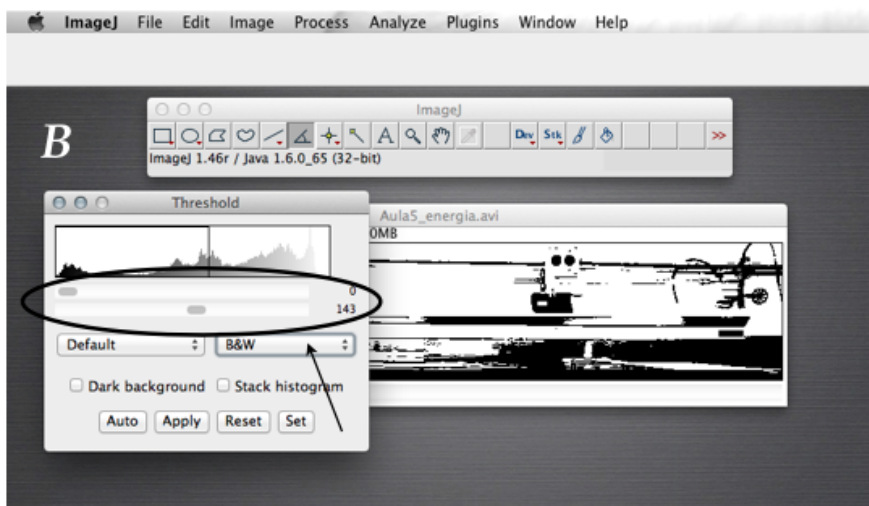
ImageJ File Edit Image Process Analyze Plugins Window Help

B

ImageJ

Dev Stk >>

ImageJ 1.46r / Java 1.6.0_65 (32-bit)

Threshold

Aula5_energia.avi

0MB

0

143

Default

B&W

Dark background

Stack histogram

Auto Apply Reset Set